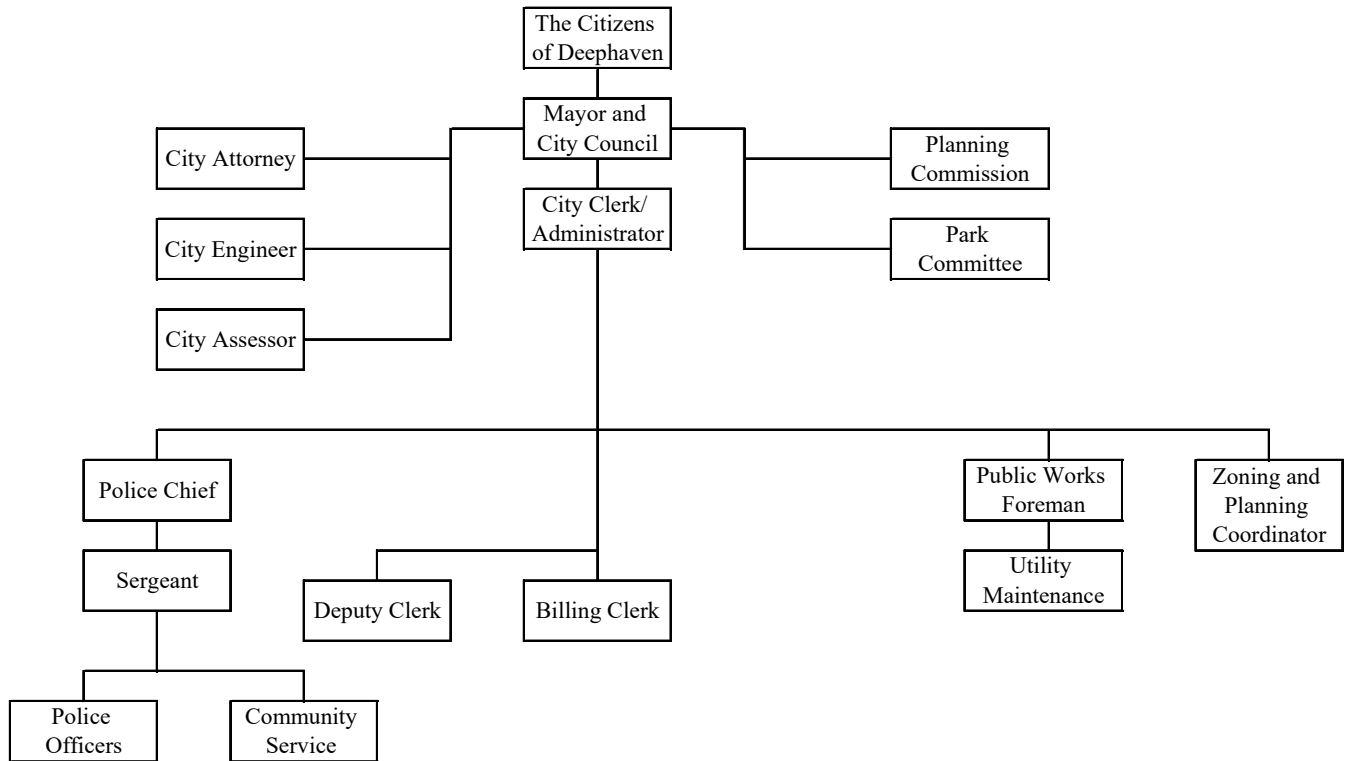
The Citizens of Deephaven

Mayor and City Council

City Attorney

City Engineer

City Assessor

Planning Commission

Park Committee

City Clerk/ Administrator

Police Chief

Sergeant

Police Officers

Community Service

Deputy Clerk

Billing Clerk

Public Works Foreman

Utility Maintenance

Zoning and Planning Coordinator